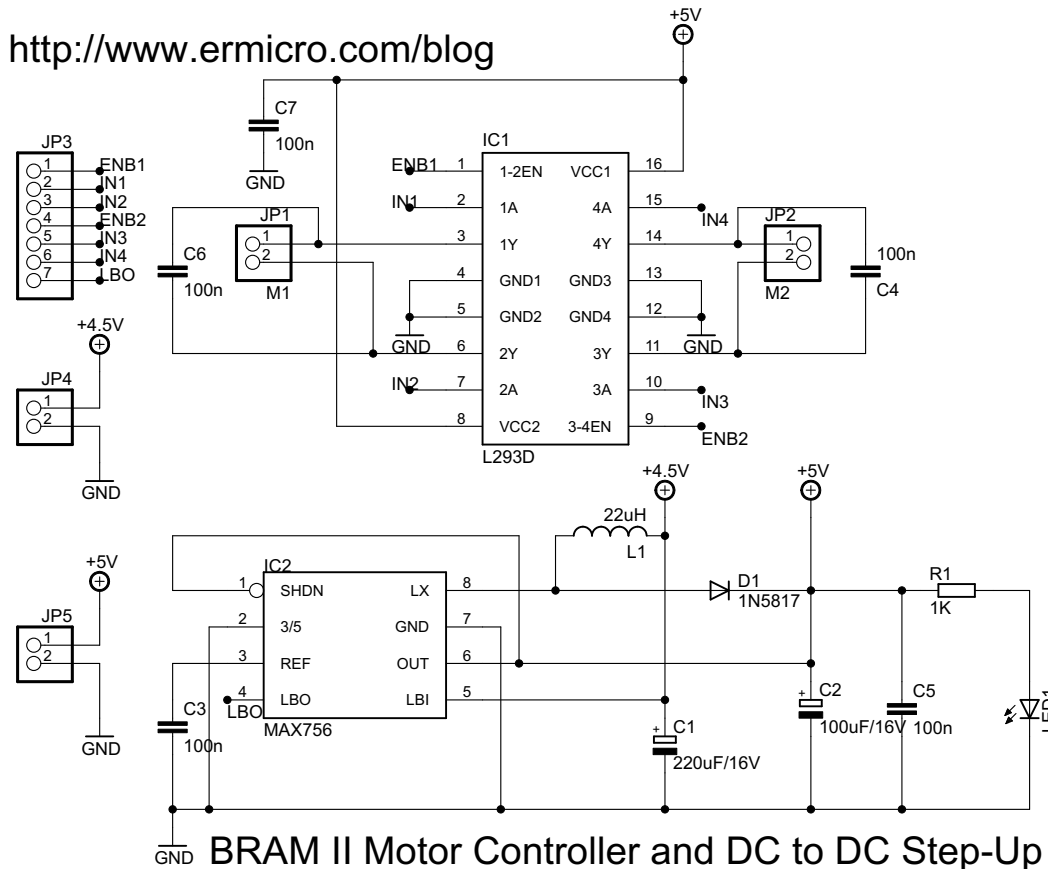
http://www.ermicro.com/blog

+5V

C7
100n
GND

IC1
ENB1 1 1-2EN VCC1 16
IN1 2 1A 4A 15 IN4
3 1Y 4Y 14
4 GND1 GND3 13
5 GND2 GND4 12
6 2Y 3Y 11
IN2 7 2A 3A 10 IN3
8 VCC2 3-4EN 9 ENB2
L293D

JP3
1 ENB1
2 IN1
3 IN2
4 ENB2
5 IN3
6 IN4
7 LBO

JP1
1
2
M1

C6
100n

GND
GND

JP2
1
2
M2

100n
C4

+4.5V
JP4
1
2
GND

+4.5V
+5V

22uH
L1

+5V
JP5
1
2
GND

IC2
1 SHDN LX 8
2 3/5 GND 7
3 REF OUT 6
4 LBO LBI 5
LBO
MAX756

D1
1N5817

R1
1K

C3
100n

C1
220uF/16V

C2
100uF/16V

C5
100n

LED1

GND BRAM II Motor Controller and DC to DC Step-Up